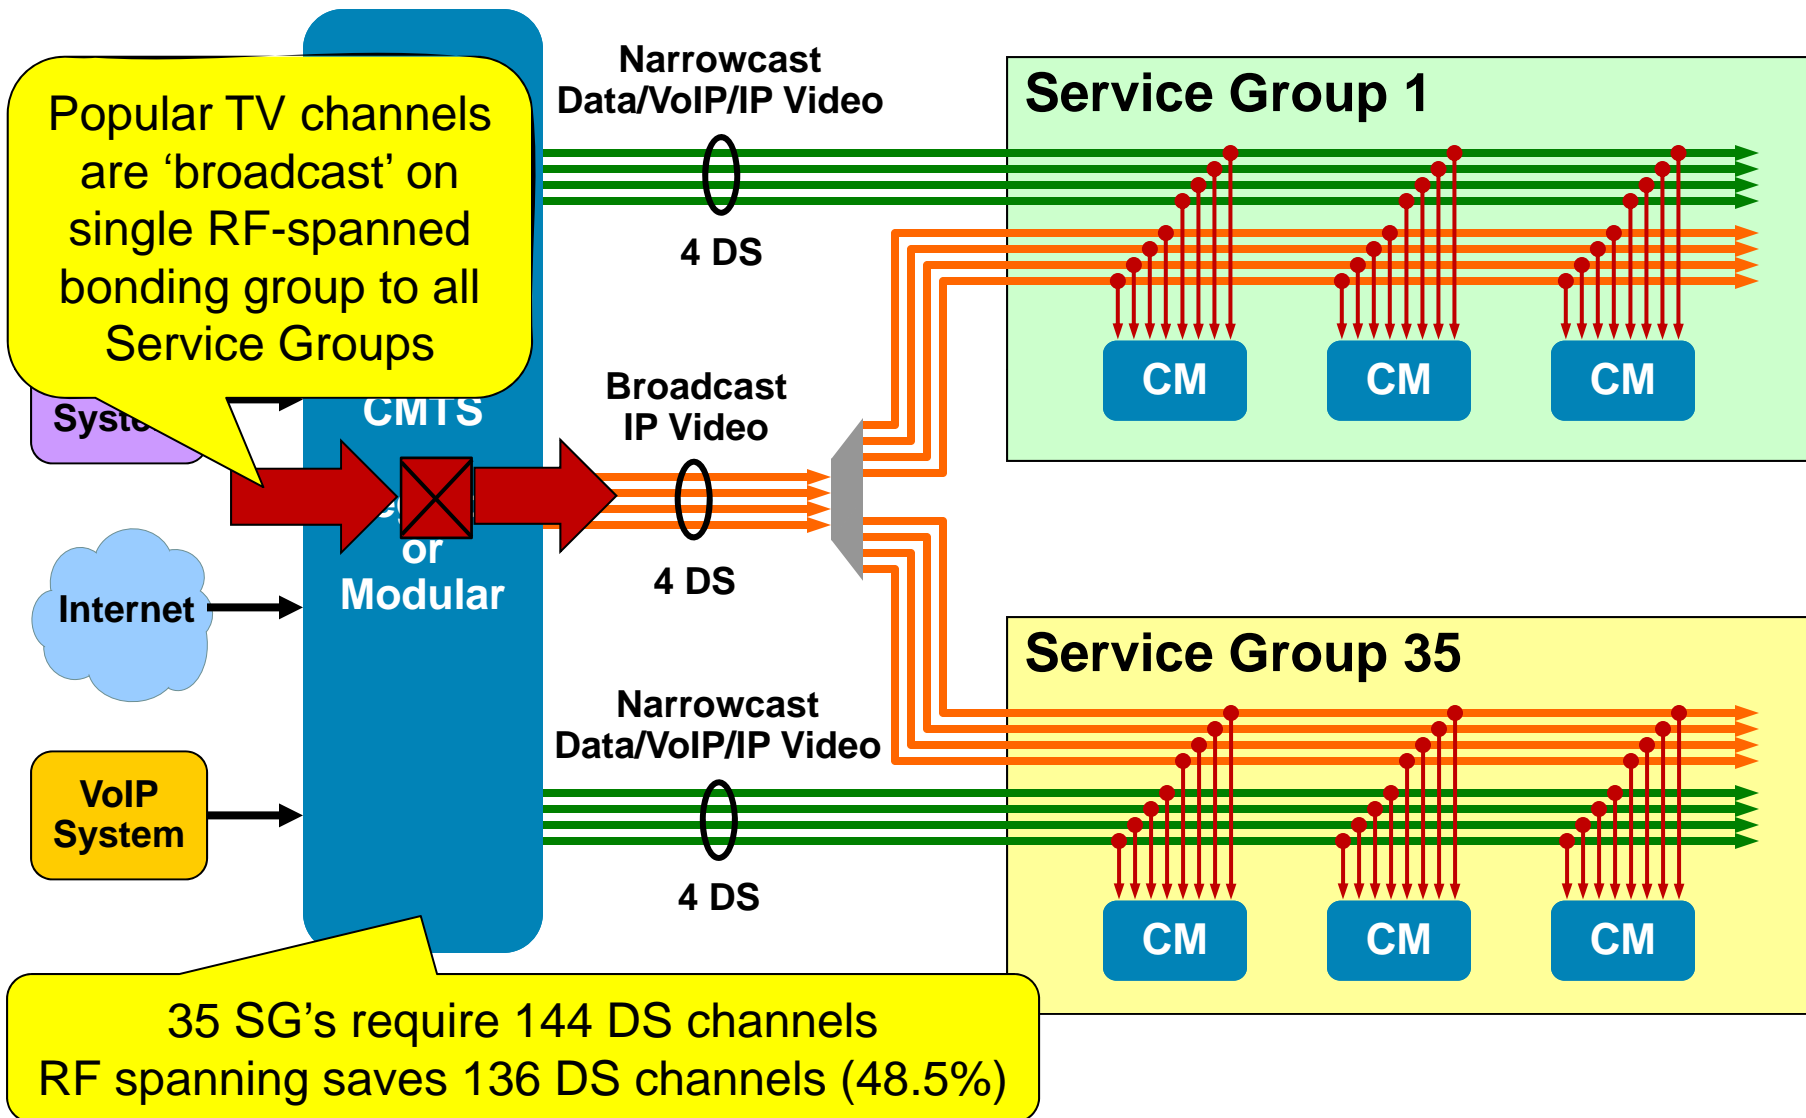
Popular TV channels are ‘broadcast’ on single RF-spanned bonding group to all Service Groups

Narrowcast Data/VoIP/IP Video

4 DS

Service Group 1

CM

CM

CM

Syste

CMTS

Broadcast IP Video

4 DS

or

Modular

Internet

Service Group 35

Narrowcast Data/VoIP/IP Video

4 DS

VoIP System

CM

CM

CM

35 SG’s require 144 DS channels
RF spanning saves 136 DS channels (48.5%)